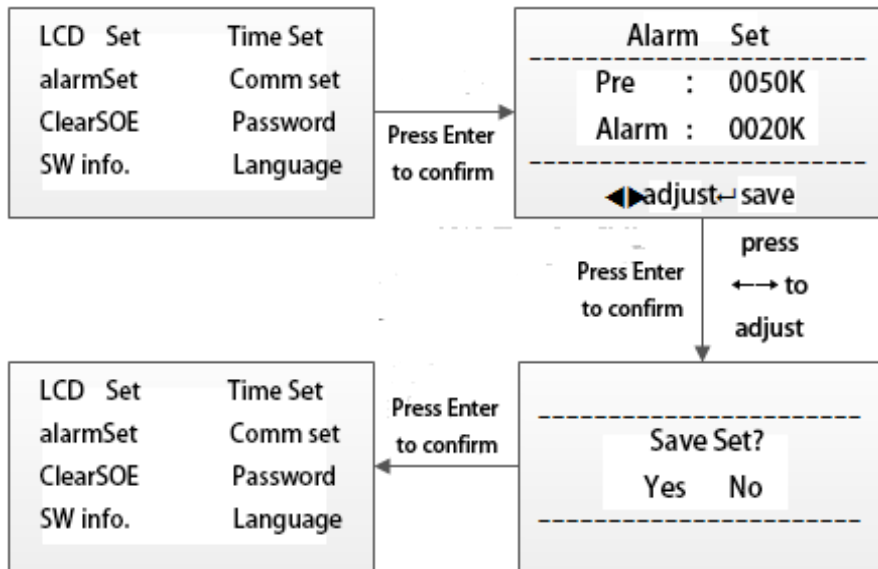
LCD Set Time Set
alarmSet Comm set
ClearSOE Password
SW info. Language

Press Enter to confirm

Alarm Set

Pre : 0050K
Alarm : 0020K

◀▶adjust↵ save

Press Enter to confirm

press ←→ to adjust

LCD Set Time Set
alarmSet Comm set
ClearSOE Password
SW info. Language

Press Enter to confirm

Save Set?
Yes No